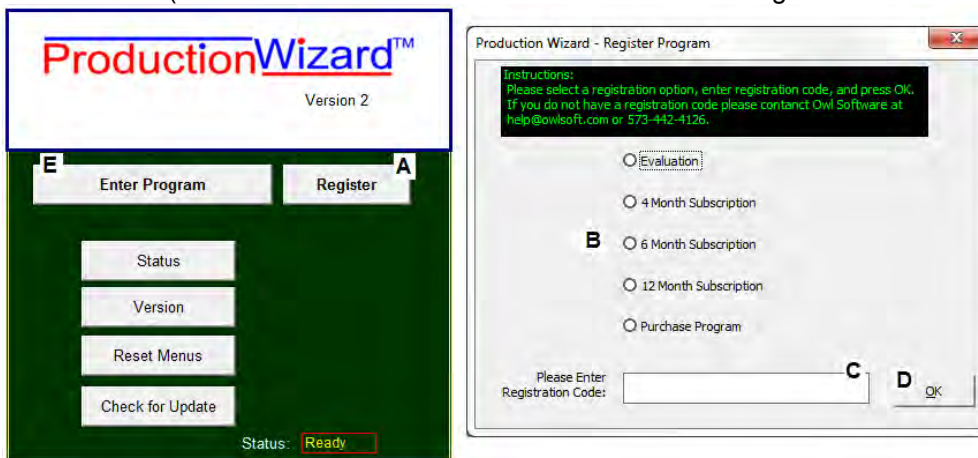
ProductionWizard™

Version 2

E

Enter Program

Register

A

Status

Version

Reset Menus

Check for Update

Status: Ready

Production Wizard - Register Program

Instructions:
Please select a registration option, enter registration code, and press OK.
If you do not have a registration code please contanct Owl Software at help@owlsoft.com or 573-442-4126.

Evaluation

4 Month Subscription

B

6 Month Subscription

12 Month Subscription

Purchase Program

Please Enter Registration Code:

C

D

OK